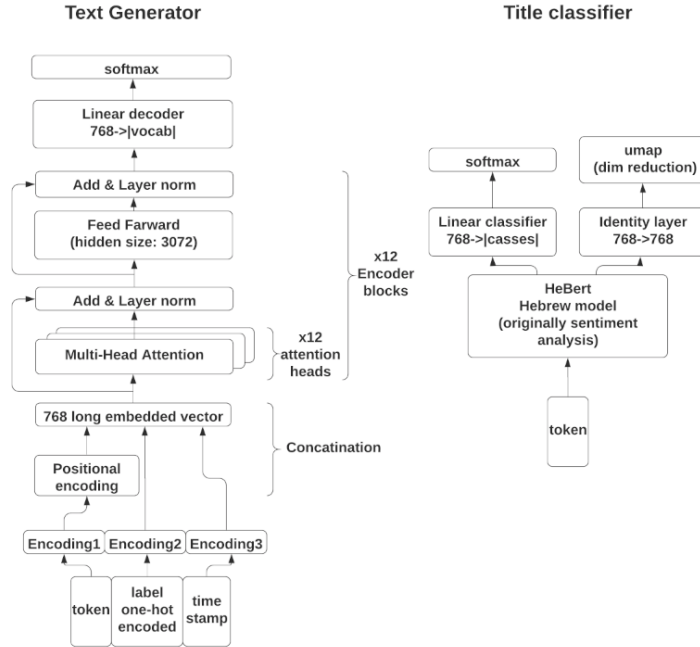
Text Generator

softmax

Linear decoder
768->|vocab|

Add & Layer norm

Feed Farward
(hidden size: 3072)

Add & Layer norm

Multi-Head Attention

x12
Encoder
blocks

x12
attention
heads

768 long embedded vector

Positional
encoding

Concatination

Encoding1 Encoding2 Encoding3

token

label
one-hot
encoded

time
stamp

Title classifier

softmax

umap
(dim reduction)

Linear classifier
768->|casses|

Identity layer
768->768

HeBert
Hebrew model
(originally sentiment
analysis)

token